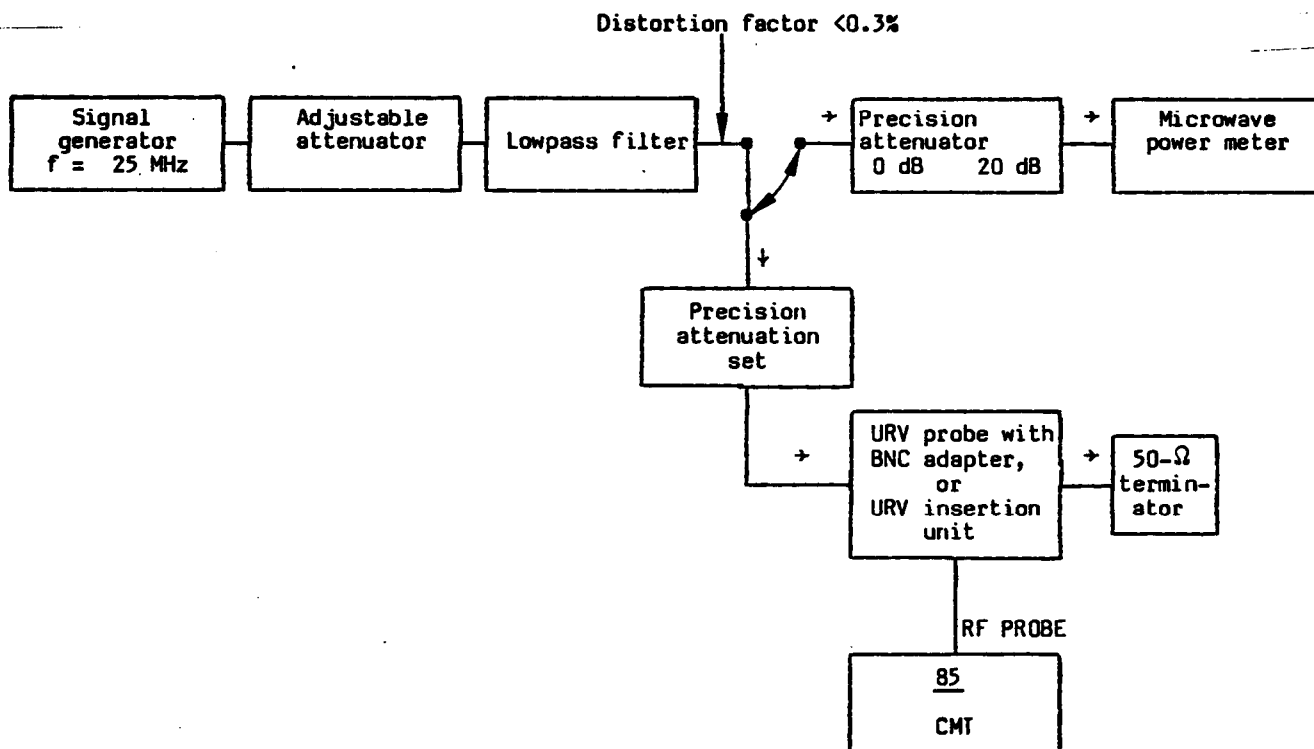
Distortion factor <0.3%

Signal generator f = 25 MHz

Adjustable attenuator

Lowpass filter

Precision attenuator 0 dB 20 dB

Microwave power meter

Precision attenuation set

URV probe with BNC adapter, or URV insertion unit

50-Ω terminator

RF PROBE

85

CMT